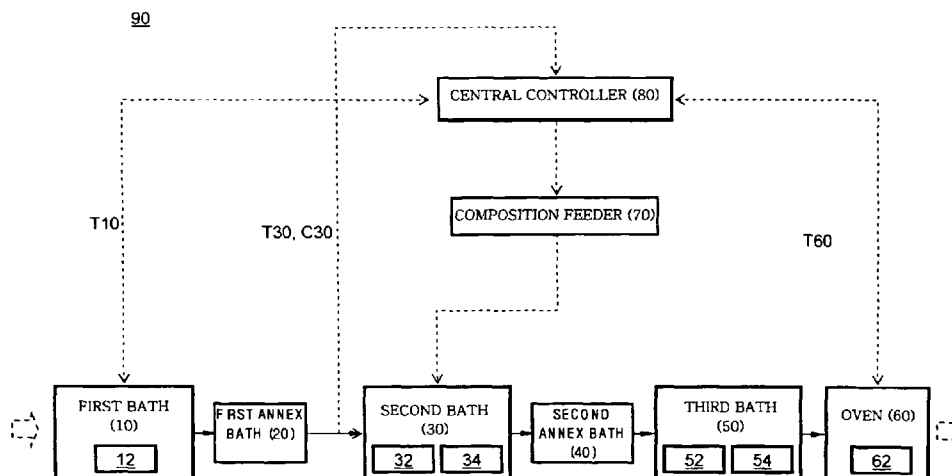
90

CENTRAL CONTROLLER (80)

T10

T30, C30

COMPOSITION FEEDER (70)

T60

FIRST BATH (10)

12

FIRST ANNEX BATH (20)

SECOND BATH (30)

32 34

SECOND ANNEX BATH (40)

THIRD BATH (50)

52 54

OVEN (60)

62